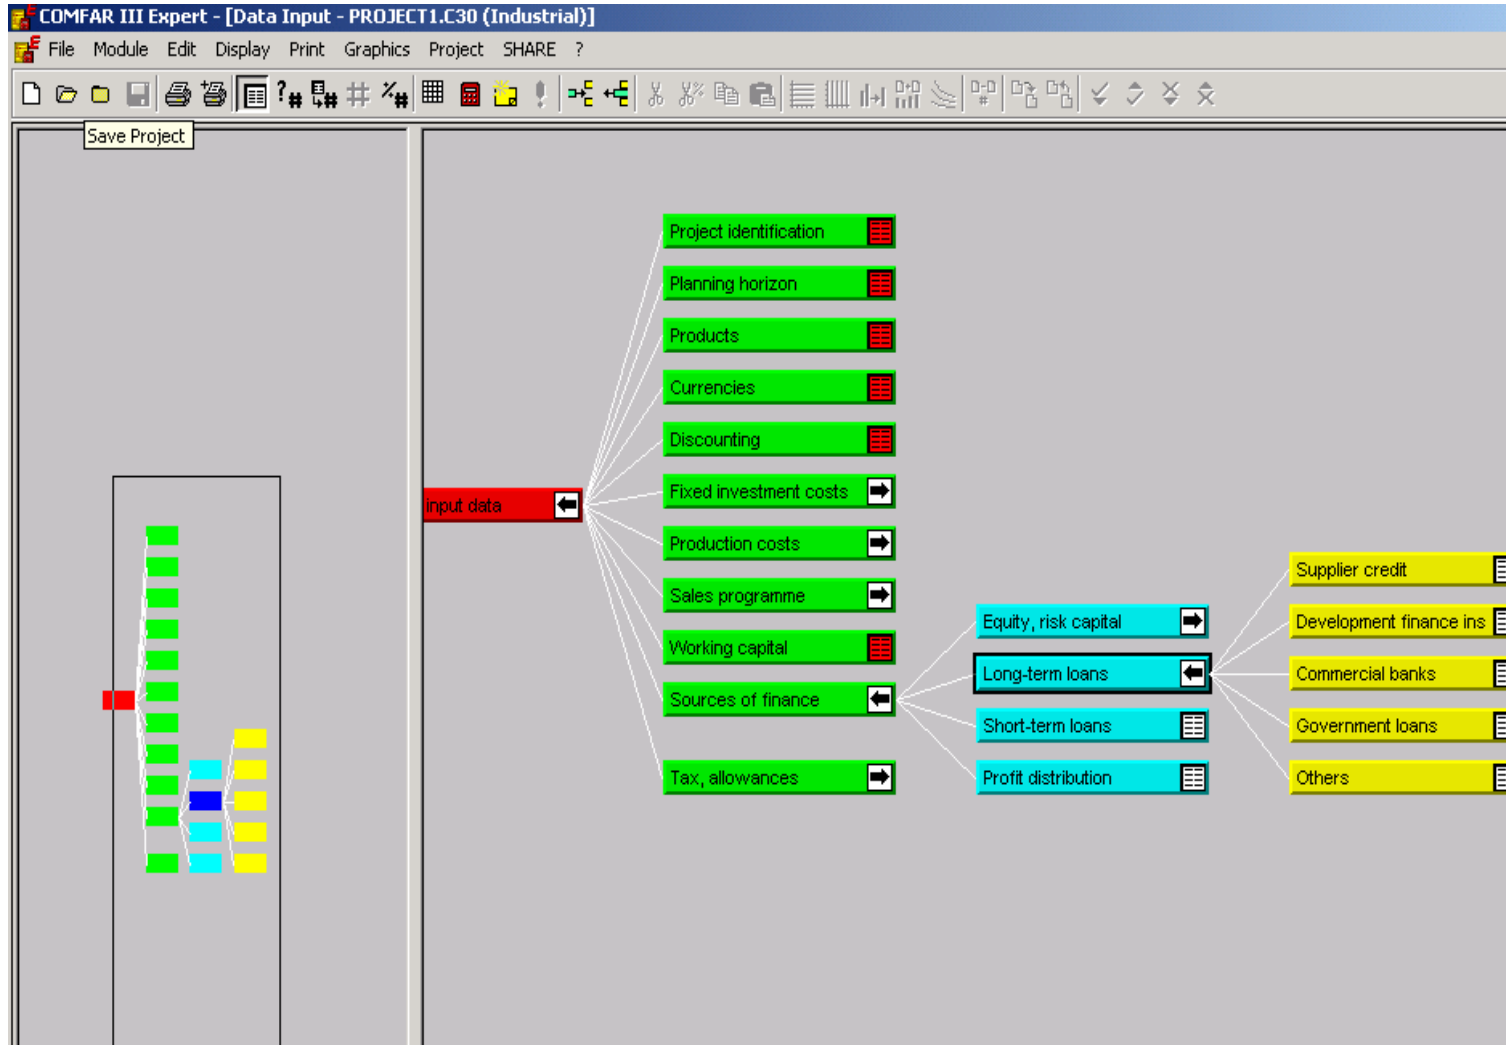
COMFAR III Expert - [Data Input - PROJECT1.C30 (Industrial)]

File Module Edit Display Print Graphics Project SHARE ?

Save Project

input data

Project identification

Planning horizon

Products

Currencies

Discounting

Fixed investment costs

Production costs

Sales programme

Working capital

Sources of finance

Tax, allowances

Equity, risk capital

Long-term loans

Short-term loans

Profit distribution

Supplier credit

Development finance ins

Commercial banks

Government loans

Others